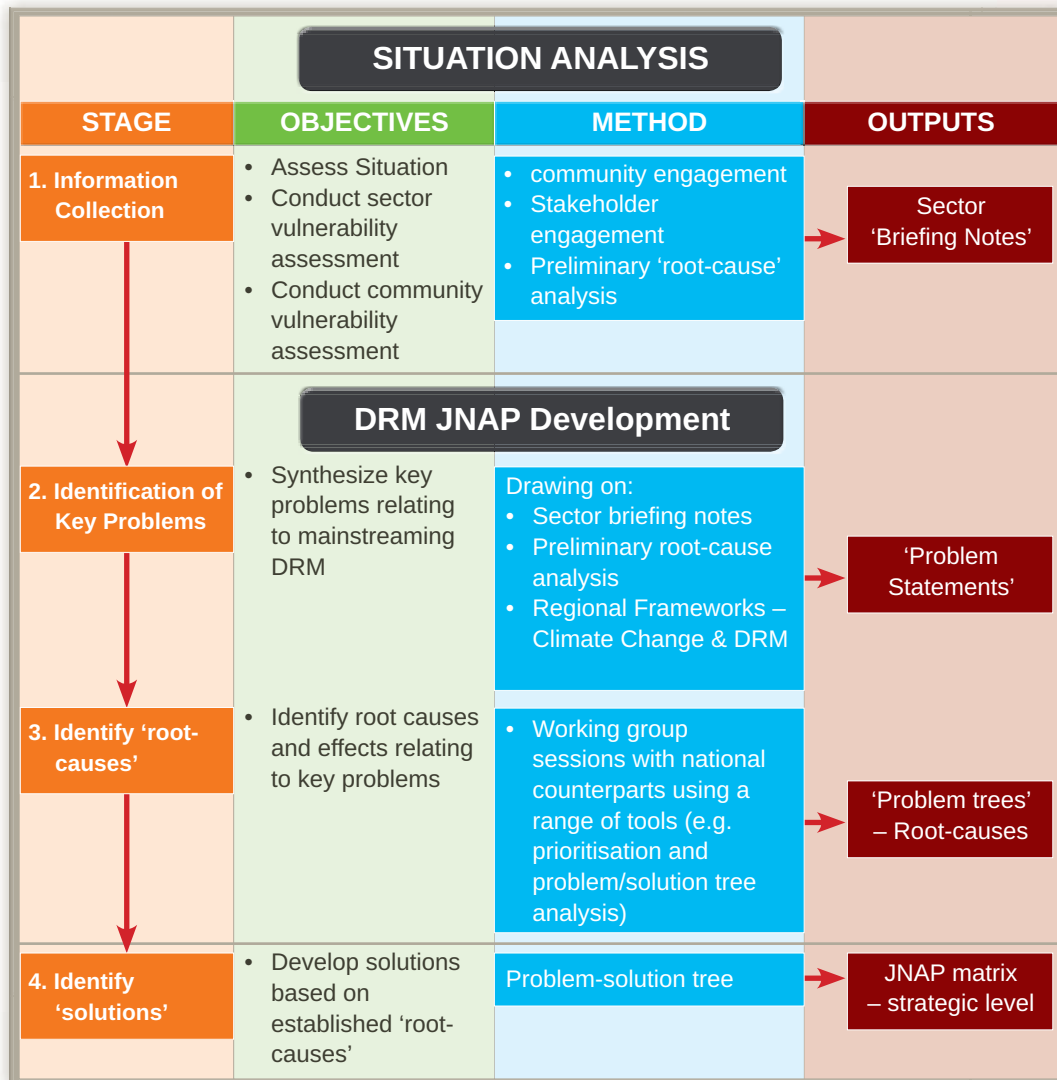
SITUATION ANALYSIS

| STAGE | OBJECTIVES | METHOD | OUTPUTS |
|---|---|---|---|
| 1. Information Collection | • Assess Situation • Conduct sector vulnerability assessment • Conduct community vulnerability assessment | • community engagement • Stakeholder engagement • Preliminary 'root-cause' analysis | Sector 'Briefing Notes' |

DRM JNAP Development

| STAGE | OBJECTIVES | METHOD | OUTPUTS |
|---|---|---|---|
| 2. Identification of Key Problems | • Synthesize key problems relating to mainstreaming DRM | Drawing on: • Sector briefing notes • Preliminary root-cause analysis • Regional Frameworks – Climate Change & DRM | 'Problem Statements' |
| 3. Identify 'root-causes' | • Identify root causes and effects relating to key problems | • Working group sessions with national counterparts using a range of tools (e.g. prioritisation and problem/solution tree analysis) | 'Problem trees' – Root-causes |
| 4. Identify 'solutions' | • Develop solutions based on established 'root-causes' | Problem-solution tree | JNAP matrix – strategic level |